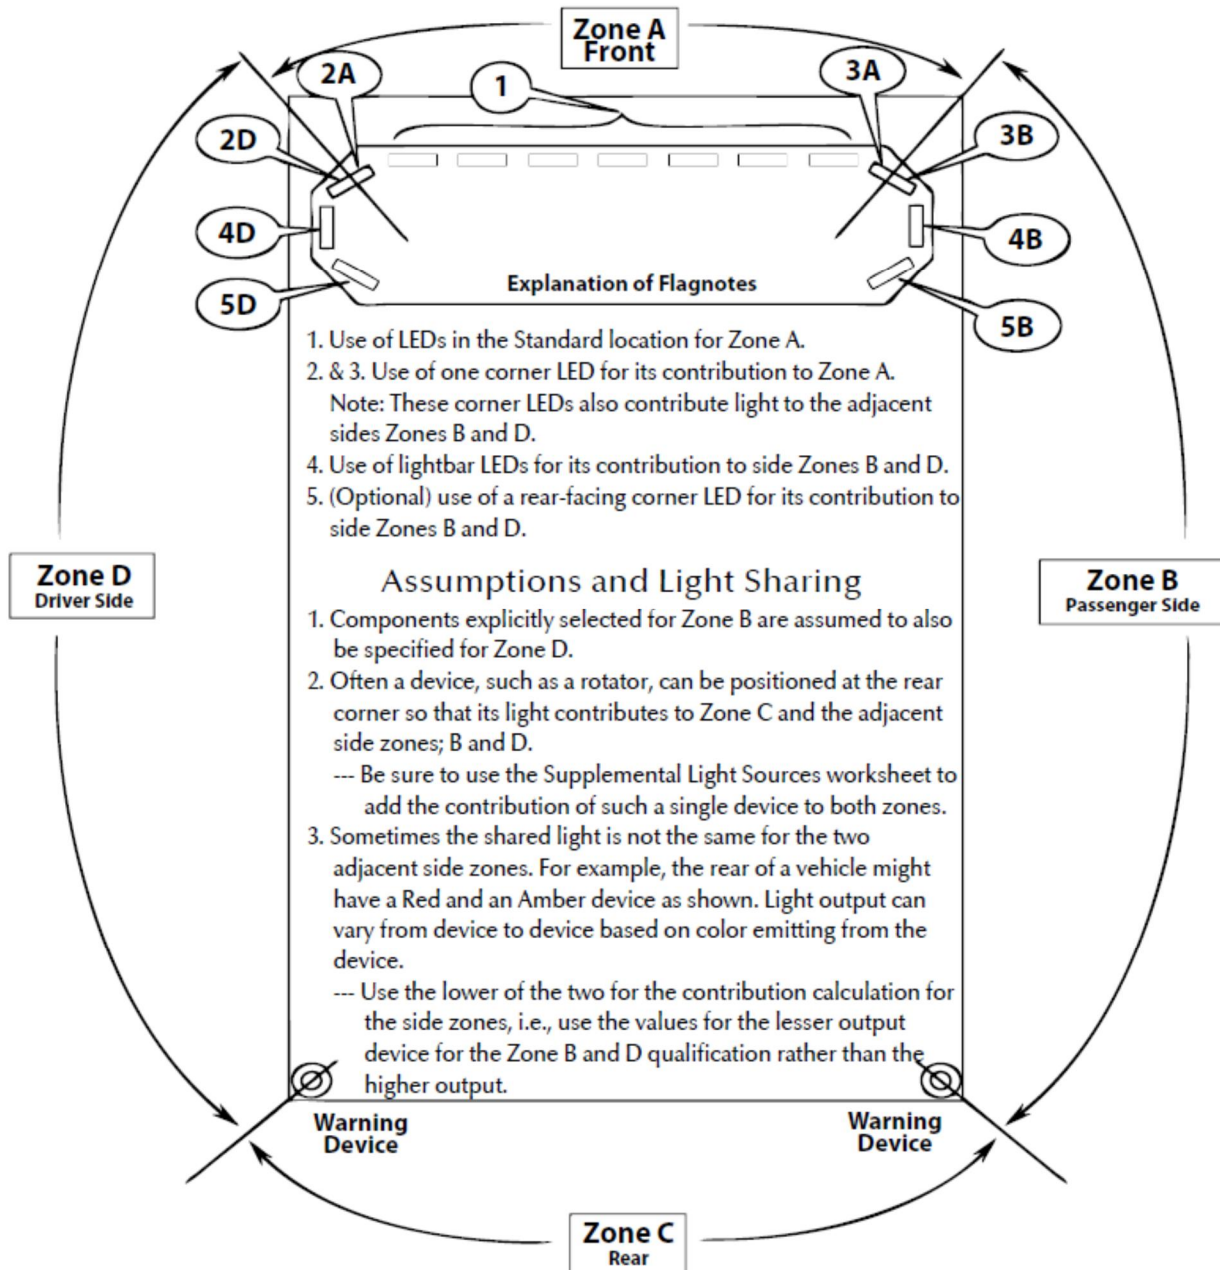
Zone A
Front

2A

1

3A

2D

3B

4D

4B

5D

Explanation of Flagnotes

5B

1. Use of LEDs in the Standard location for Zone A.
2. & 3. Use of one corner LED for its contribution to Zone A. Note: These corner LEDs also contribute light to the adjacent sides Zones B and D.
4. Use of lightbar LEDs for its contribution to side Zones B and D.
5. (Optional) use of a rear-facing corner LED for its contribution to side Zones B and D.

Zone D
Driver Side

Assumptions and Light Sharing

Zone B
Passenger Side

1. Components explicitly selected for Zone B are assumed to also be specified for Zone D.
2. Often a device, such as a rotator, can be positioned at the rear corner so that its light contributes to Zone C and the adjacent side zones; B and D.
--- Be sure to use the Supplemental Light Sources worksheet to add the contribution of such a single device to both zones.
3. Sometimes the shared light is not the same for the two adjacent side zones. For example, the rear of a vehicle might have a Red and an Amber device as shown. Light output can vary from device to device based on color emitting from the device.
--- Use the lower of the two for the contribution calculation for the side zones, i.e., use the values for the lesser output device for the Zone B and D qualification rather than the higher output.

Warning
Device

Warning
Device

Zone C
Rear